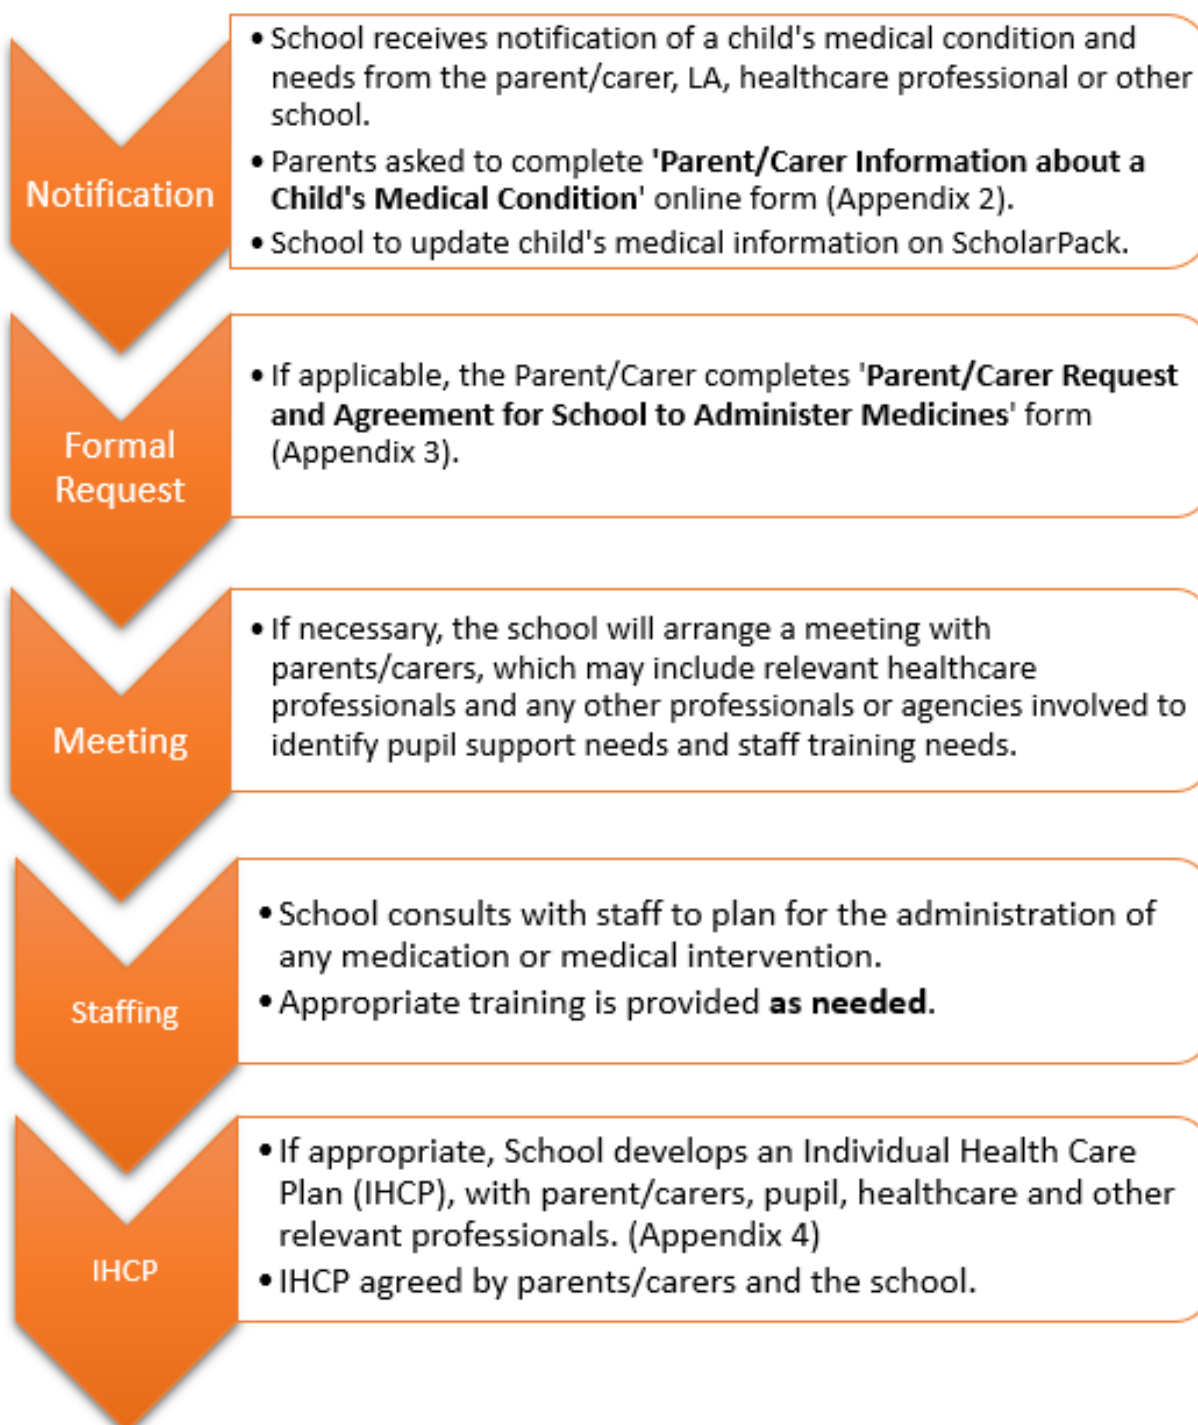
Notification

• School receives notification of a child's medical condition and needs from the parent/carer, LA, healthcare professional or other school.
• Parents asked to complete **'Parent/Carer Information about a Child's Medical Condition'** online form (Appendix 2).
• School to update child's medical information on ScholarPack.

Formal Request

• If applicable, the Parent/Carer completes '**Parent/Carer Request and Agreement for School to Administer Medicines**' form (Appendix 3).

Meeting

• If necessary, the school will arrange a meeting with parents/carers, which may include relevant healthcare professionals and any other professionals or agencies involved to identify pupil support needs and staff training needs.

Staffing

• School consults with staff to plan for the administration of any medication or medical intervention.
• Appropriate training is provided **as needed**.

IHCP

• If appropriate, School develops an Individual Health Care Plan (IHCP), with parent/carers, pupil, healthcare and other relevant professionals. (Appendix 4)
• IHCP agreed by parents/carers and the school.